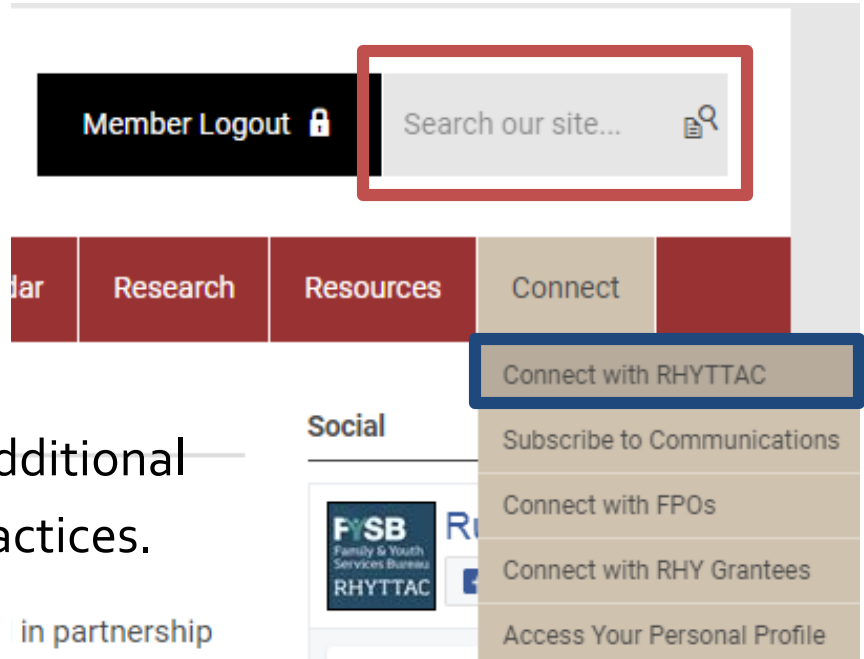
Member Logout

Search our site...

dar
Research
Resources
Connect

Connect with RHYTTAC
Subscribe to Communications
Connect with FPOs
Connect with RHY Grantees
Access Your Personal Profile

Social

FYSB Family & Youth Services Bureau RHYTTAC

Ru

dditional
actices.

in partnership